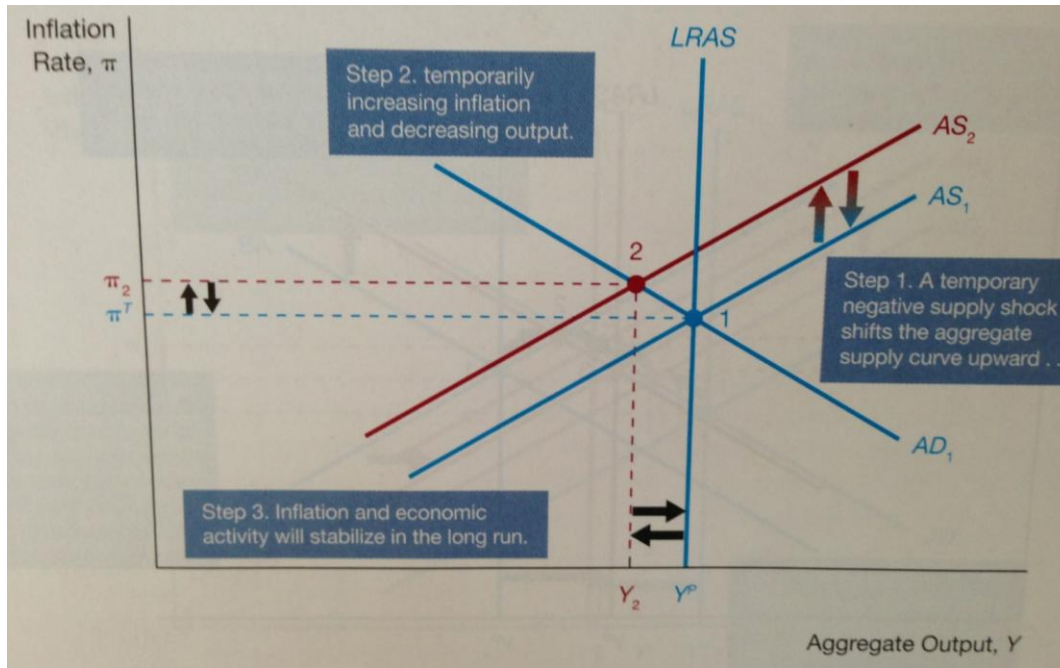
Inflation Rate, $\pi$

LRAS

Step 2. temporarily increasing inflation and decreasing output.

$AS_2$

$AS_1$

2

$\pi_2$

$\pi^T$

1

Step 1. A temporary negative supply shock shifts the aggregate supply curve upward . .

$AD_1$

Step 3. Inflation and economic activity will stabilize in the long run.

$Y_2$ $Y^P$

Aggregate Output, $Y$